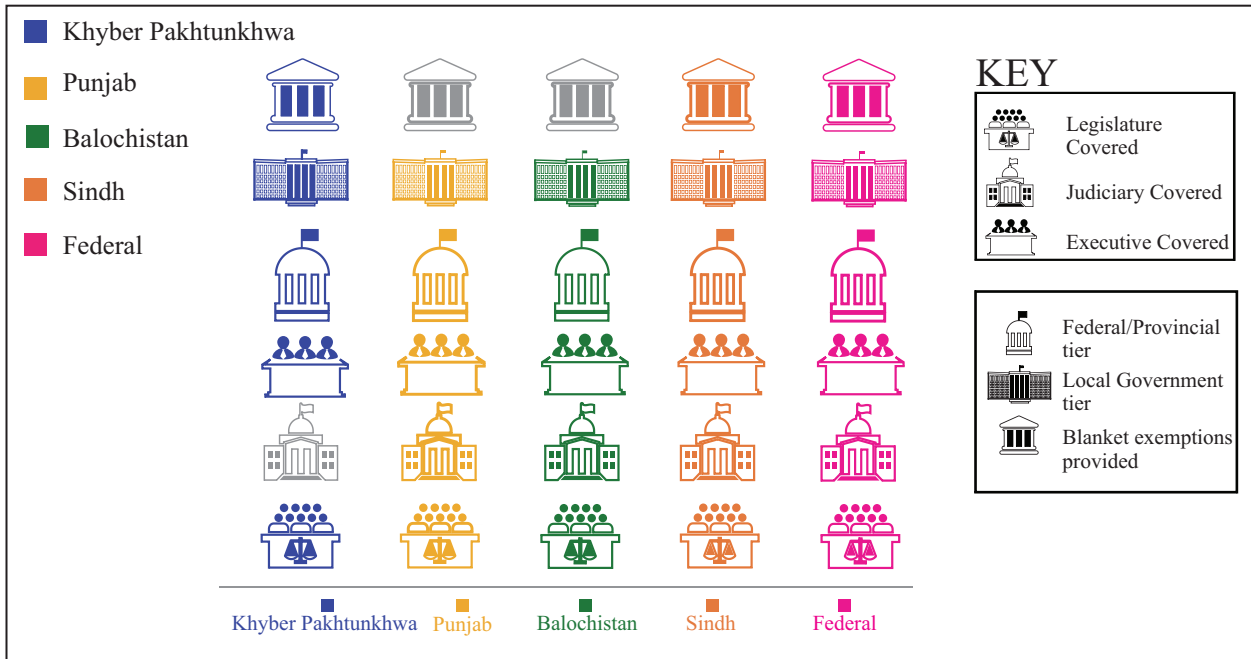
Khyber Pakhtunkhwa

Punjab

Balochistan

Sindh

Federal

KEY

Legislature Covered

Judiciary Covered

Executive Covered

Federal/Provincial tier

Local Government tier

Blanket exemptions provided

Khyber Pakhtunkhwa Punjab Balochistan Sindh Federal